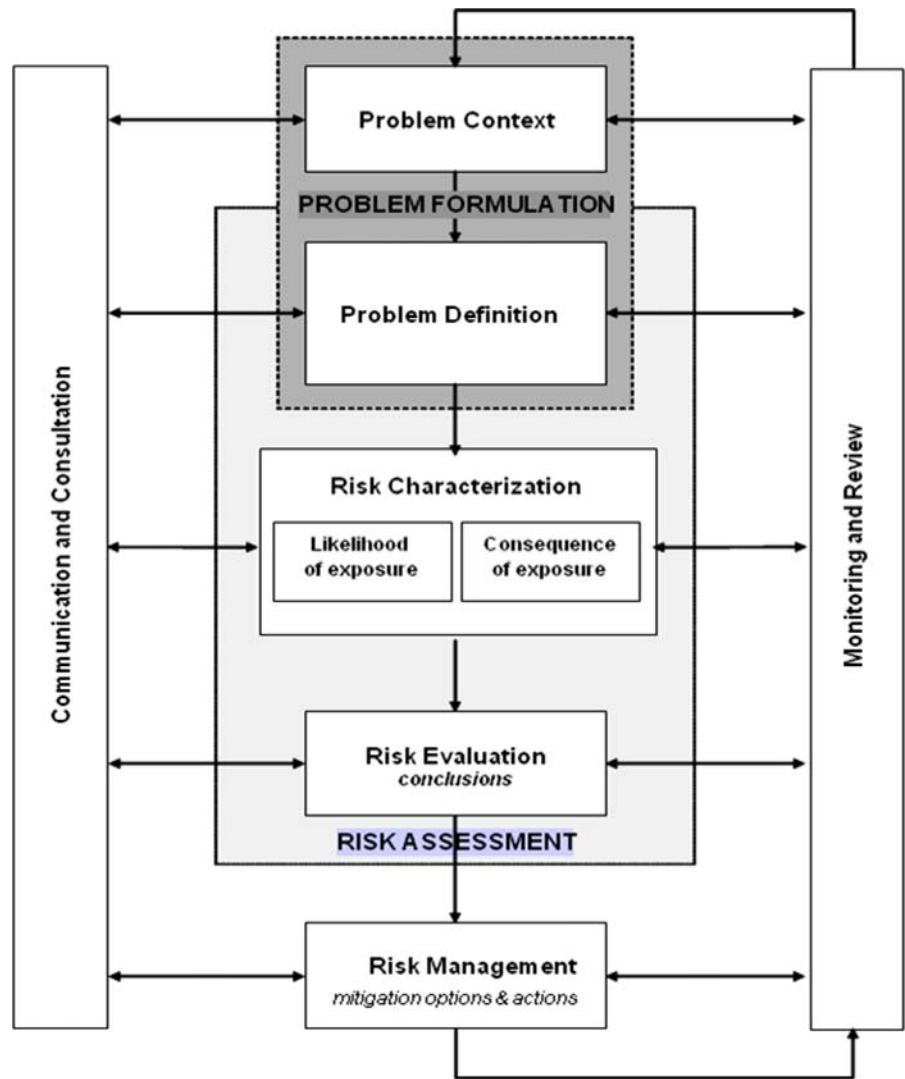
Communication and Consultation

Problem Context

PROBLEM FORMULATION

Problem Definition

Risk Characterization

Likelihood of exposure

Consequence of exposure

Risk Evaluation
conclusions

RISK ASSESSMENT

Risk Management
mitigation options & actions

Monitoring and Review